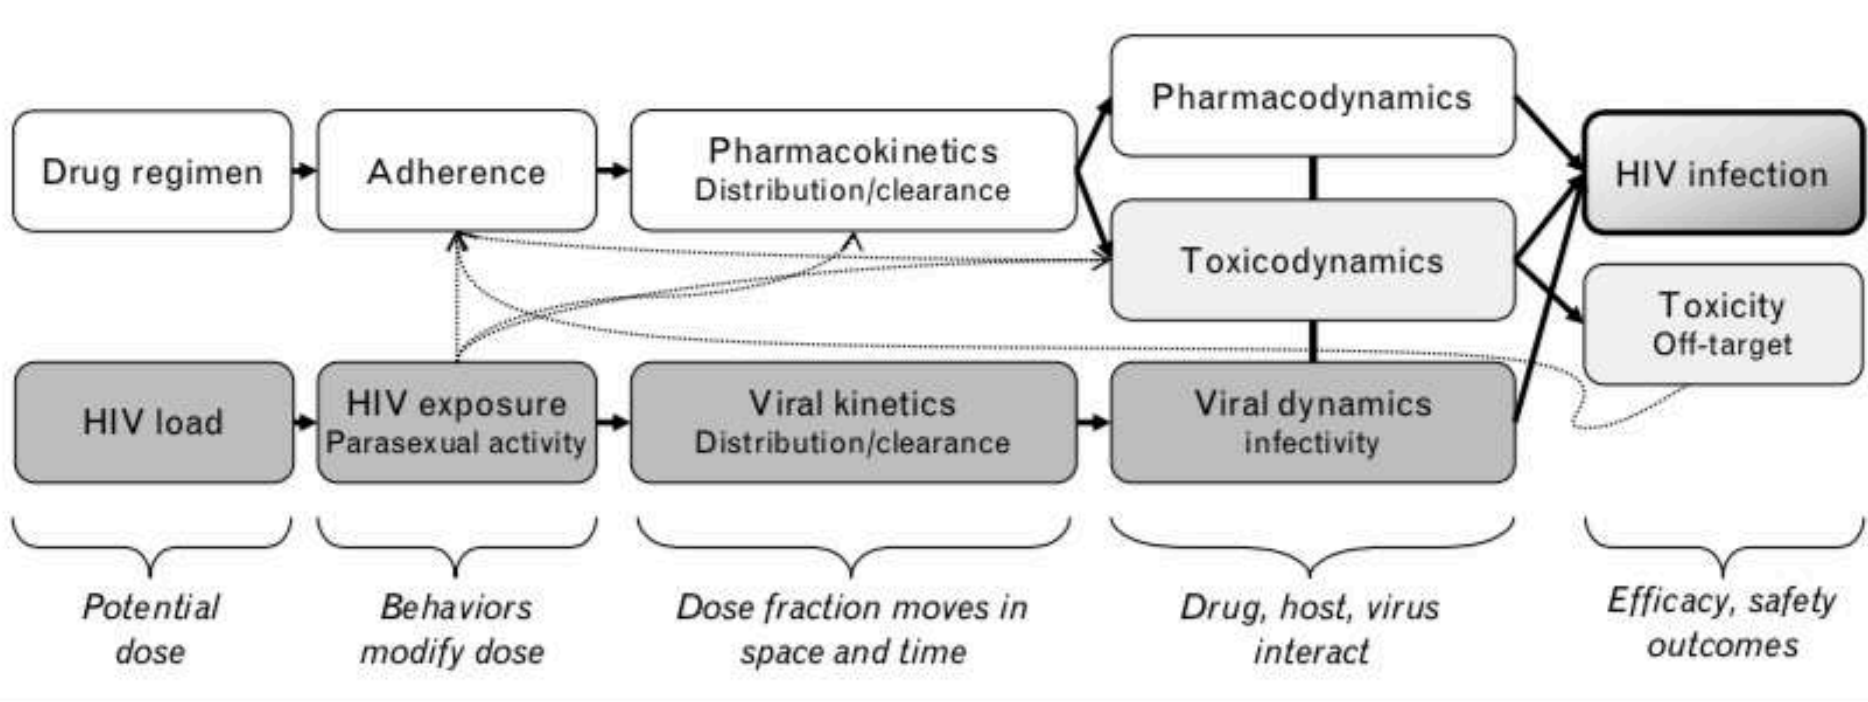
Drug regimen

Adherence

Pharmacokinetics
Distribution/clearance

Pharmacodynamics

Toxicodynamics

HIV infection

Toxicity
Off-target

HIV load

HIV exposure
Parasexual activity

Viral kinetics
Distribution/clearance

Viral dynamics
infectivity

Potential dose

Behaviors modify dose

Dose fraction moves in space and time

Drug, host, virus interact

Efficacy, safety outcomes